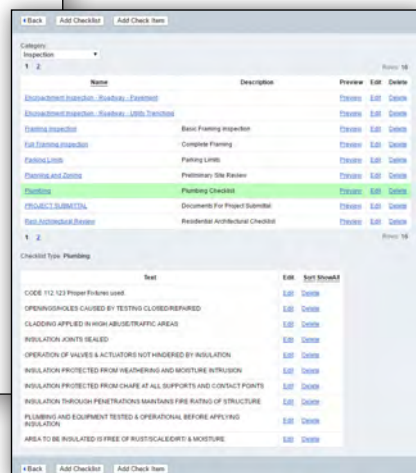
‹Back | Add Checklist | Add Check Item

Category:
Inspection

1 2

Rows: 16

| Name | Description | Preview | Edit | Delete |
|---|---|---|---|---|
| Encroachment Inspection - Roadway - Pavement | | Preview | Edit | Delete |
| Encroachment Inspection - Roadway - Utility Trenching | | Preview | Edit | Delete |
| Framing Inspection | Basic Framing Inspection | Preview | Edit | Delete |
| Full Framing Inspection | Complete Framing | Preview | Edit | Delete |
| Parking Limits | Parking Limits | Preview | Edit | Delete |
| Planning and Zoning | Preliminary Site Review | Preview | Edit | Delete |
| Plumbing | Plumbing Checklist | Preview | Edit | Delete |
| PROJECT SUBMITTAL | Documents For Project Submittal | Preview | Edit | Delete |
| Resi Architectural Review | Residential Architectural Checklist | Preview | Edit | Delete |

1 2

Rows: 16

Checklist Type: Plumbing

| Text | Edit | Sort ShowAll |
|---|---|---|
| CODE 112.123 Proper Fixtures used | Edit | Delete |
| OPENINGS/HOLES CAUSED BY TESTING CLOSED/REPAIRED | Edit | Delete |
| CLADDING APPLIED IN HIGH ABUSE/TRAFFIC AREAS | Edit | Delete |
| INSULATION JOINTS SEALED | Edit | Delete |
| OPERATION OF VALVES & ACTUATORS NOT HINDERED BY INSULATION | Edit | Delete |
| INSULATION PROTECTED FROM WEATHERING AND MOISTURE INTRUSION | Edit | Delete |
| INSULATION PROTECTED FROM CHAFE AT ALL SUPPORTS AND CONTACT POINTS | Edit | Delete |
| INSULATION THROUGH PENETRATIONS MAINTAINS FIRE RATING OF STRUCTURE | Edit | Delete |
| PLUMBING AND EQUIPMENT TESTED & OPERATIONAL BEFORE APPLYING INSULATION | Edit | Delete |
| AREA TO BE INSULATED IS FREE OF RUST/SCALE/DIRT/ & MOISTURE | Edit | Delete |

‹Back | Add Checklist | Add Check Item